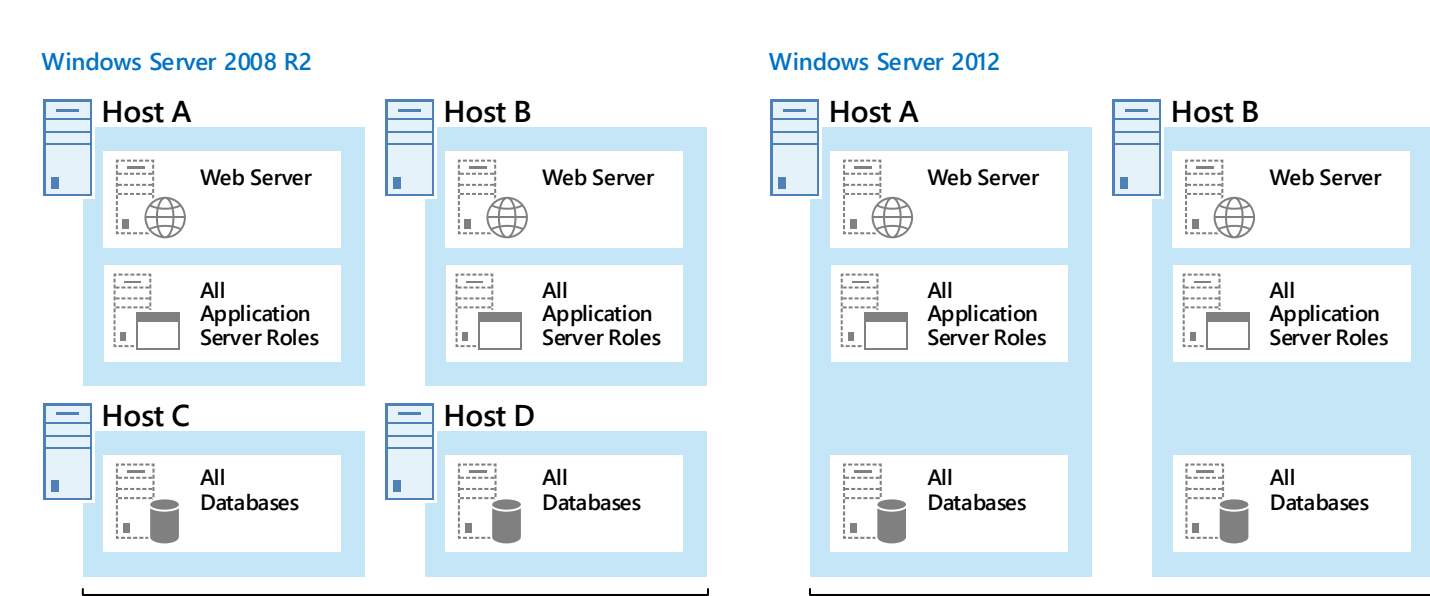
Windows Server 2008 R2

Host A

Web Server

All Application Server Roles

Host B

Web Server

All Application Server Roles

Host C

All Databases

Host D

All Databases

Windows Server 2012

Host A

Web Server

All Application Server Roles

All Databases

Host B

Web Server

All Application Server Roles

All Databases